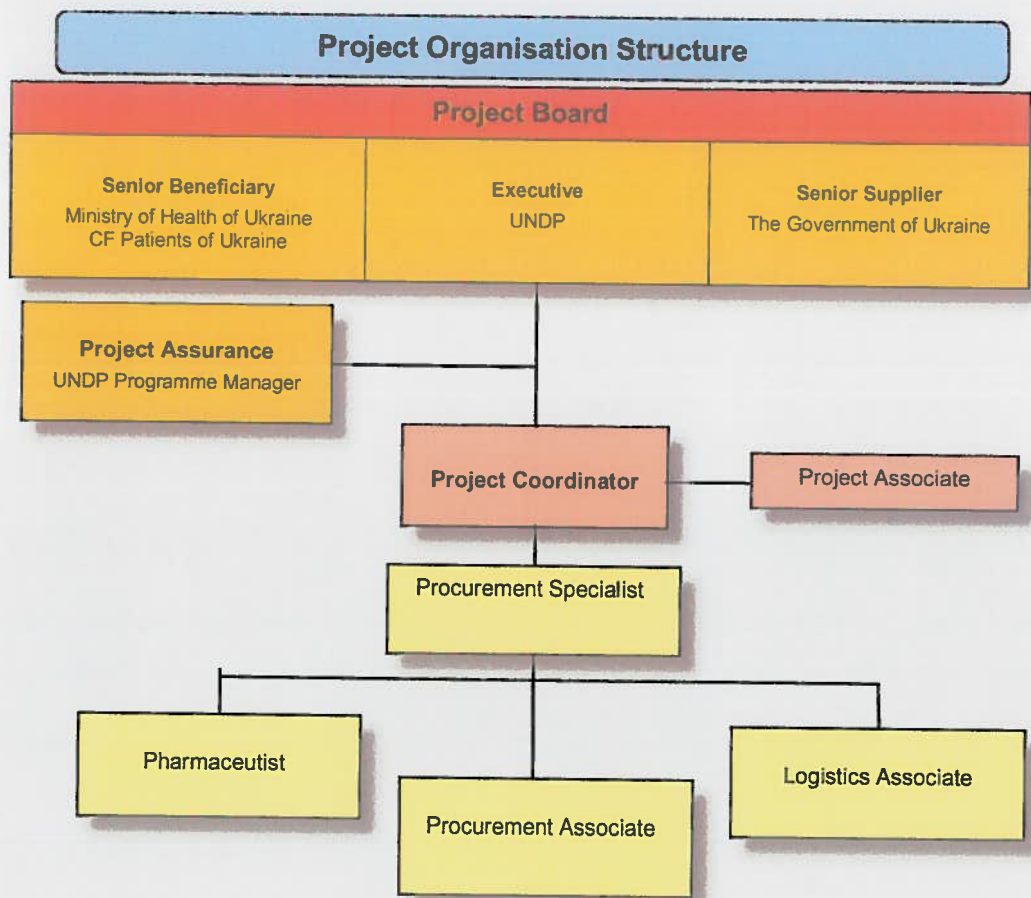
Project Organisation Structure

Project Board

Senior Beneficiary
Ministry of Health of Ukraine
CF Patients of Ukraine

Executive
UNDP

Senior Supplier
The Government of Ukraine

Project Assurance
UNDP Programme Manager

Project Coordinator

Project Associate

Procurement Specialist

Pharmaceutist

Procurement Associate

Logistics Associate